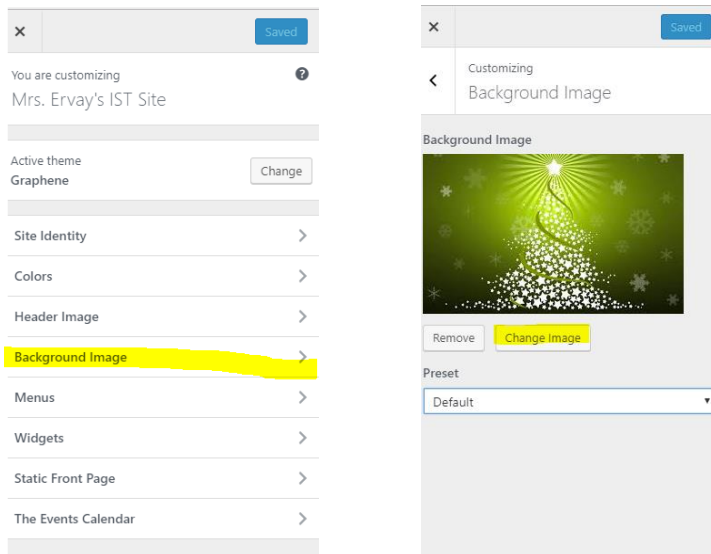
×

Saved

You are customizing
Mrs. Ervay's IST Site

?

Active theme
Graphene

Change

Site Identity

Colors

Header Image

Background Image

Menus

Widgets

Static Front Page

The Events Calendar

×

Saved

Customizing
Background Image

Background Image

Remove

Change Image

Preset

Default